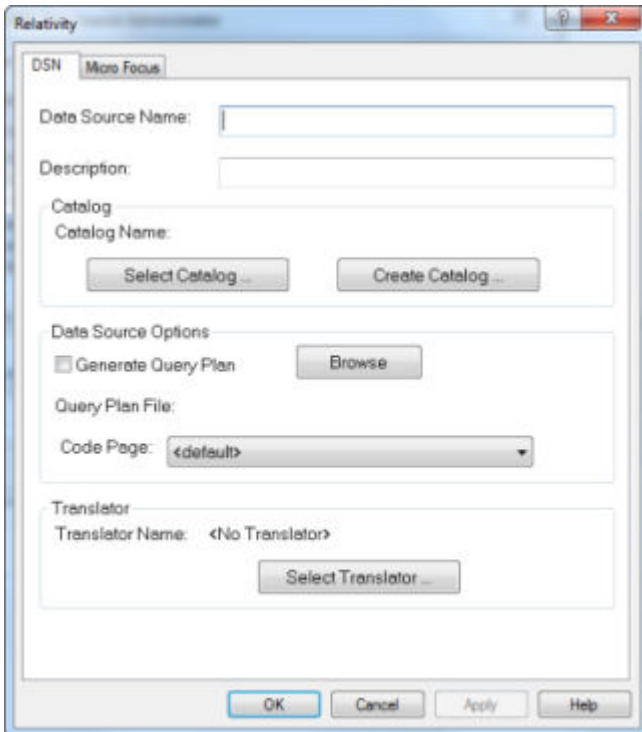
Relativity

DSN
Micro Focus

Data Source Name:

Description:

Catalog
Catalog Name:
Select Catalog ...
Create Catalog ...

Data Source Options
Generate Query Plan
Browse
Query Plan File:
Code Page: <default>

Translator
Translator Name: <No Translator>
Select Translator ...

OK
Cancel
Apply
Help